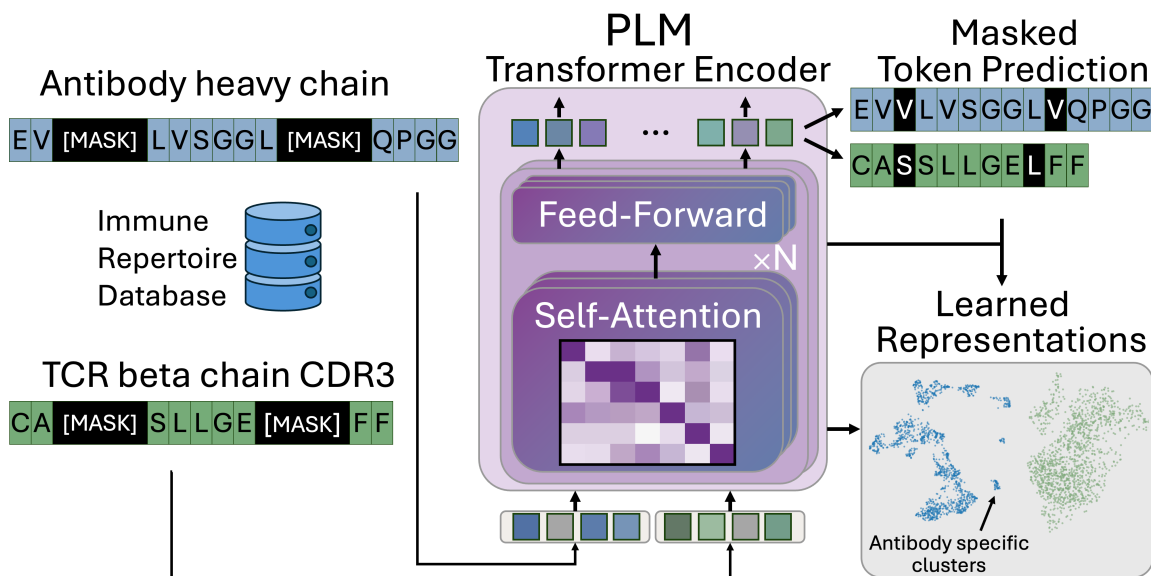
Antibody heavy chain

| E | V | [MASK] | L | V | S | G | G | L | [MASK] | Q | P | G | G |
|---|---|---|---|---|---|---|---|---|---|---|---|---|---|

Immune Repertoire Database

TCR beta chain CDR3

| C | A | [MASK] | S | L | L | G | E | [MASK] | F | F |
|---|---|---|---|---|---|---|---|---|---|---|

PLM
Transformer Encoder

...

Feed-Forward

×N

Self-Attention

Masked Token Prediction

| E | V | V | L | V | S | G | G | L | V | Q | P | G | G |
|---|---|---|---|---|---|---|---|---|---|---|---|---|---|

| C | A | S | S | L | L | G | E | L | F | F |
|---|---|---|---|---|---|---|---|---|---|---|

Learned Representations

Antibody specific clusters